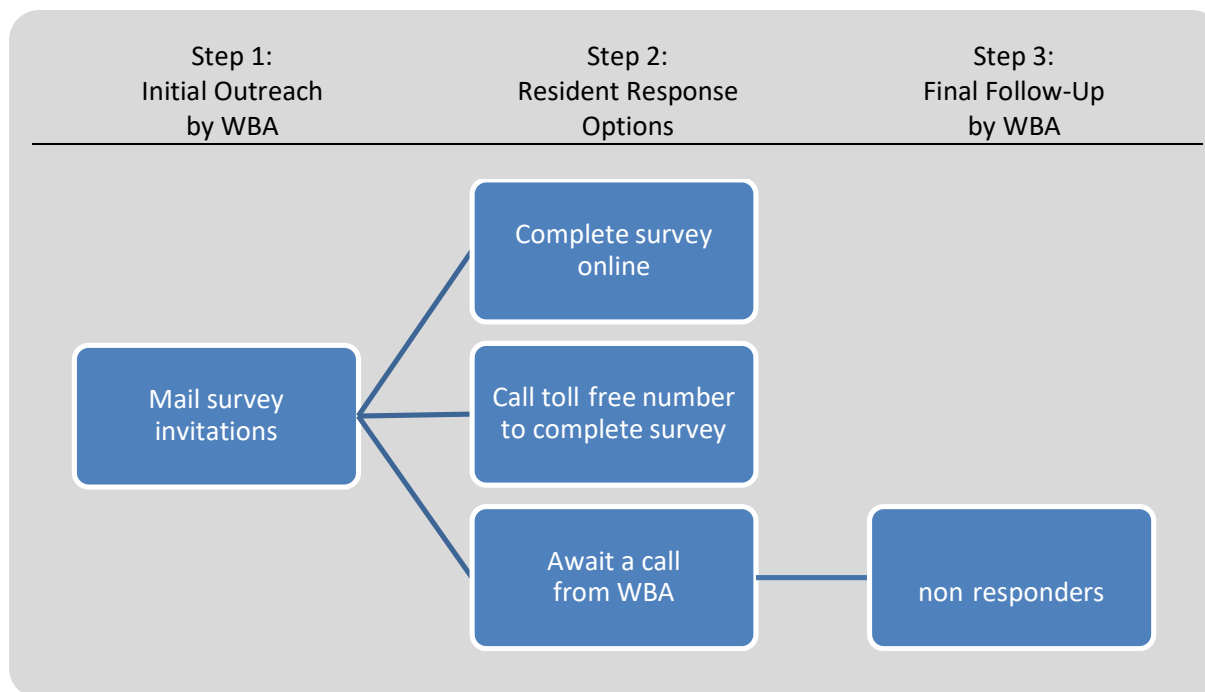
Step 1:
Initial Outreach
by WBA

Step 2:
Resident Response
Options

Step 3:
Final Follow-Up
by WBA

Complete survey online

Mail survey invitations

Call toll free number to complete survey

Await a call from WBA

non responders